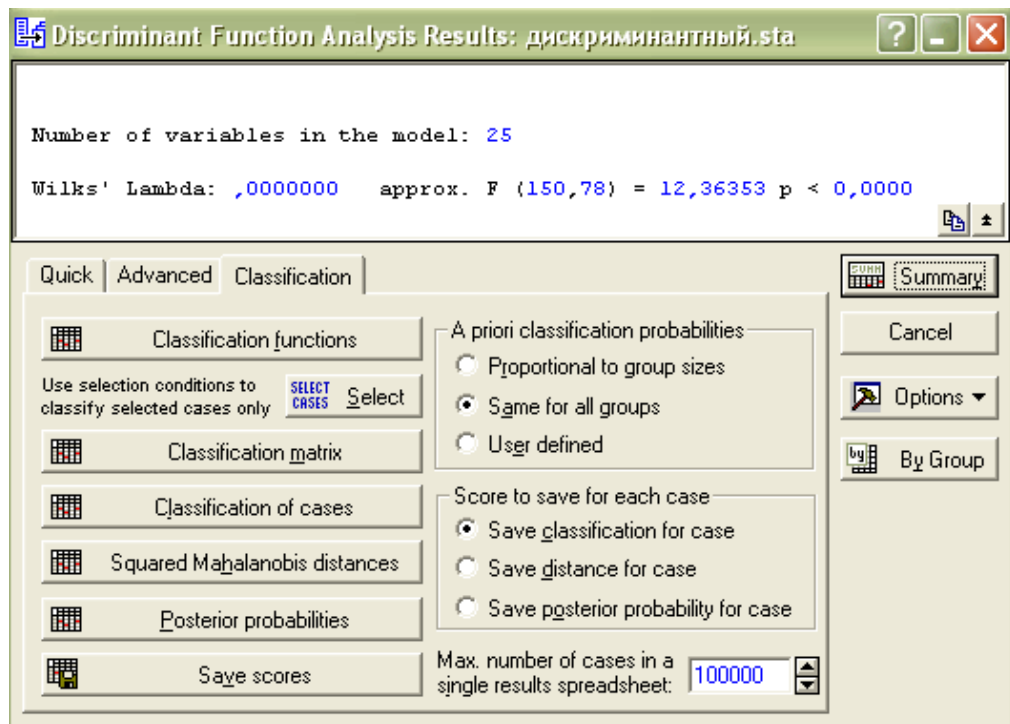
Discriminant Function Analysis Results: дискриминантный.sta

Number of variables in the model: 25

Wilks' Lambda: ,0000000 approx. F (150,78) = 12,36353 p < 0,0000

Quick | Advanced | Classification

Classification functions

Use selection conditions to classify selected cases only

SELECT CASES Select

Classification matrix

Classification of cases

Squared Mahalanobis distances

Posterior probabilities

Save scores

A priori classification probabilities

Proportional to group sizes

Same for all groups

User defined

Score to save for each case

Save classification for case

Save distance for case

Save posterior probability for case

Max. number of cases in a single results spreadsheet: 100000

SUMM Summary

Cancel

Options

By Group